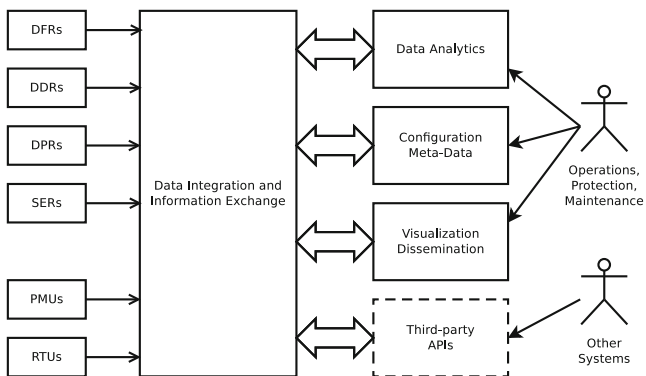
DFRs

DDRs

DPRs

SERs

PMUs

RTUs

Data Integration and Information Exchange

Data Analytics

Configuration Meta-Data

Visualization Dissemination

Third-party APIs

Operations, Protection, Maintenance

Other Systems